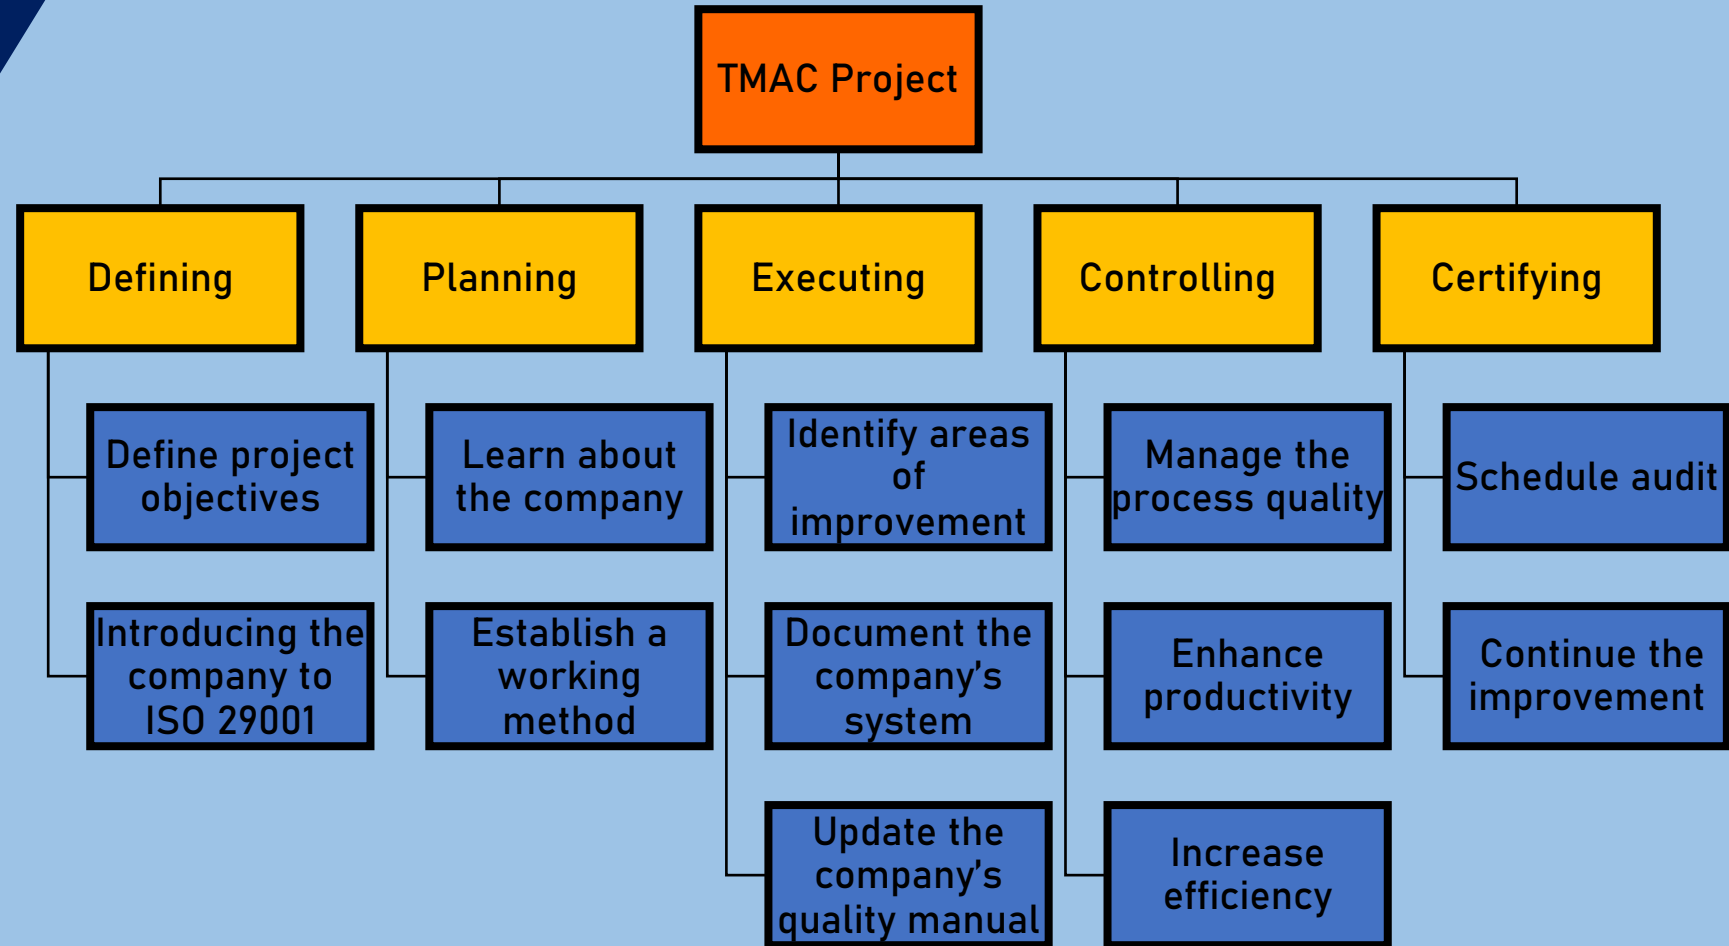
TMAC Project

Defining

Define project objectives

Introducing the company to ISO 29001

Planning

Learn about the company

Establish a working method

Executing

Identify areas of improvement

Document the company's system

Update the company's quality manual

Controlling

Manage the process quality

Enhance productivity

Increase efficiency

Certifying

Schedule audit

Continue the improvement